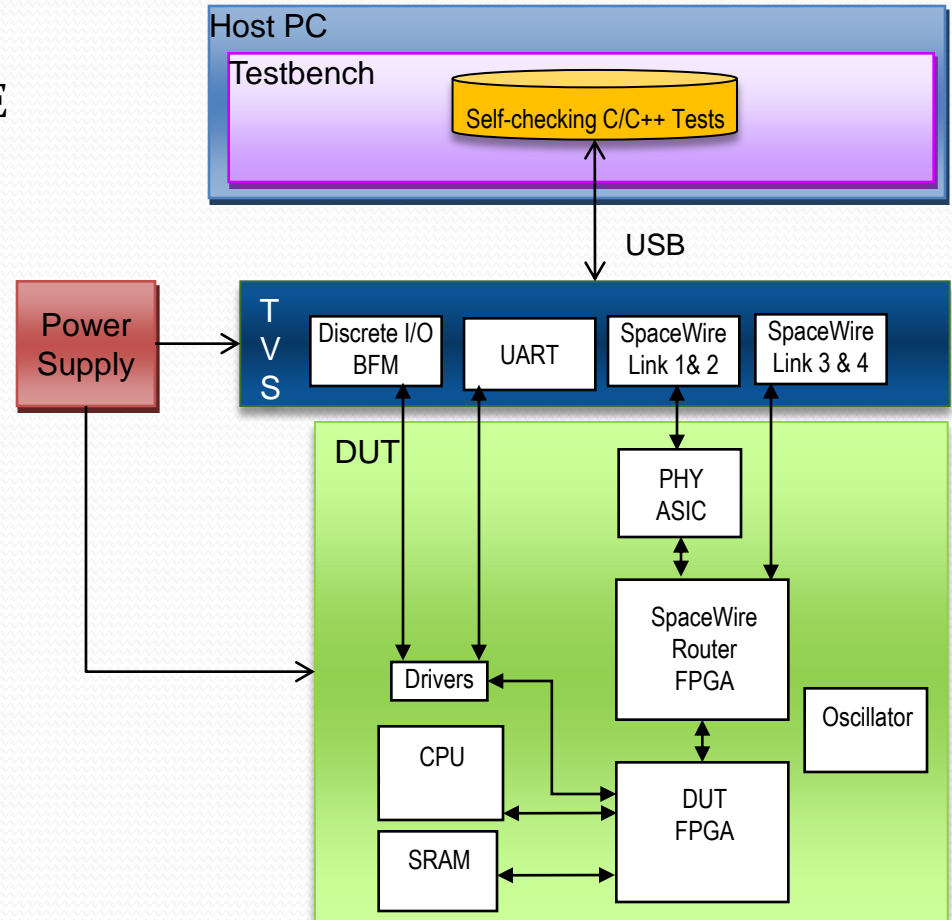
E

Host PC

Testbench

Self-checking C/C++ Tests

USB

Power Supply

T V S

Discrete I/O BFM

UART

SpaceWire Link 1& 2

SpaceWire Link 3 & 4

DUT

PHY ASIC

SpaceWire Router FPGA

Drivers

Oscillator

CPU

DUT FPGA

SRAM